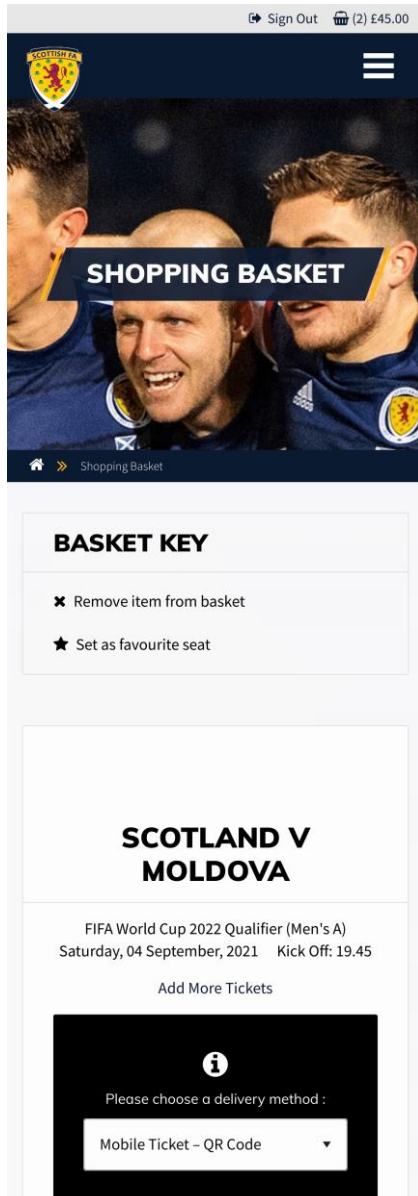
Sign Out (2) £45.00

SCOTTISH FA

SHOPPING BASKET

Shopping Basket

BASKET KEY

Remove item from basket

Set as favourite seat

SCOTLAND V MOLDOVA

FIFA World Cup 2022 Qualifier (Men's A)
Saturday, 04 September, 2021 Kick Off: 19.45

Add More Tickets

Please choose a delivery method :

Mobile Ticket – QR Code